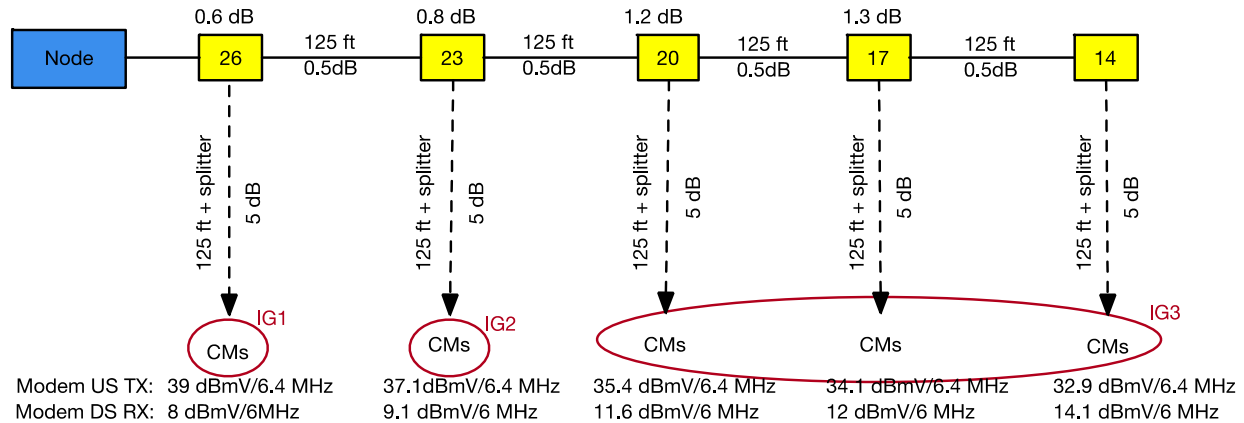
0.6 dB
0.8 dB
1.2 dB
1.3 dB

Node
26
125 ft
0.5dB
23
125 ft
0.5dB
20
125 ft
0.5dB
17
125 ft
0.5dB
14

125 ft + splitter
5 dB
125 ft + splitter
5 dB
125 ft + splitter
5 dB
125 ft + splitter
5 dB
125 ft + splitter
5 dB

IG1
CMs
IG2
CMs
IG3
CMs
CMs
CMs

Modem US TX: 39 dBmV/6.4 MHz
Modem DS RX: 8 dBmV/6MHz
37.1dBmV/6.4 MHz
9.1 dBmV/6 MHz
35.4 dBmV/6.4 MHz
11.6 dBmV/6 MHz
34.1 dBmV/6.4 MHz
12 dBmV/6 MHz
32.9 dBmV/6.4 MHz
14.1 dBmV/6 MHz